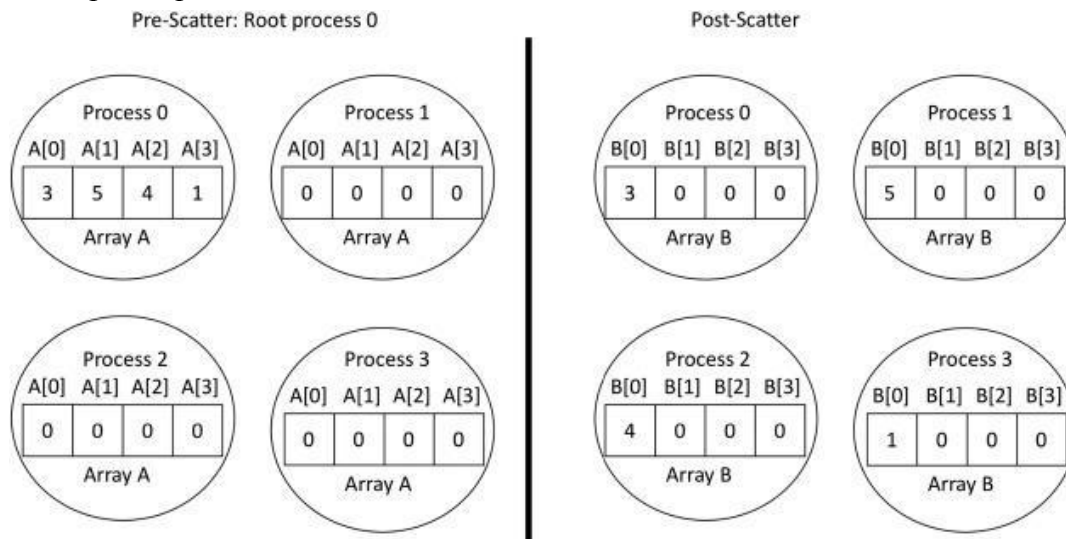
Pre-Scatter: Root process 0

Process 0
| A[0] | A[1] | A[2] | A[3] |
|---|---|---|---|
| 3 | 5 | 4 | 1 |
Array A

Process 1
| A[0] | A[1] | A[2] | A[3] |
|---|---|---|---|
| 0 | 0 | 0 | 0 |
Array A

Process 2
| A[0] | A[1] | A[2] | A[3] |
|---|---|---|---|
| 0 | 0 | 0 | 0 |
Array A

Process 3
| A[0] | A[1] | A[2] | A[3] |
|---|---|---|---|
| 0 | 0 | 0 | 0 |
Array A

Post-Scatter

Process 0
| B[0] | B[1] | B[2] | B[3] |
|---|---|---|---|
| 3 | 0 | 0 | 0 |
Array B

Process 1
| B[0] | B[1] | B[2] | B[3] |
|---|---|---|---|
| 5 | 0 | 0 | 0 |
Array B

Process 2
| B[0] | B[1] | B[2] | B[3] |
|---|---|---|---|
| 4 | 0 | 0 | 0 |
Array B

Process 3
| B[0] | B[1] | B[2] | B[3] |
|---|---|---|---|
| 1 | 0 | 0 | 0 |
Array B